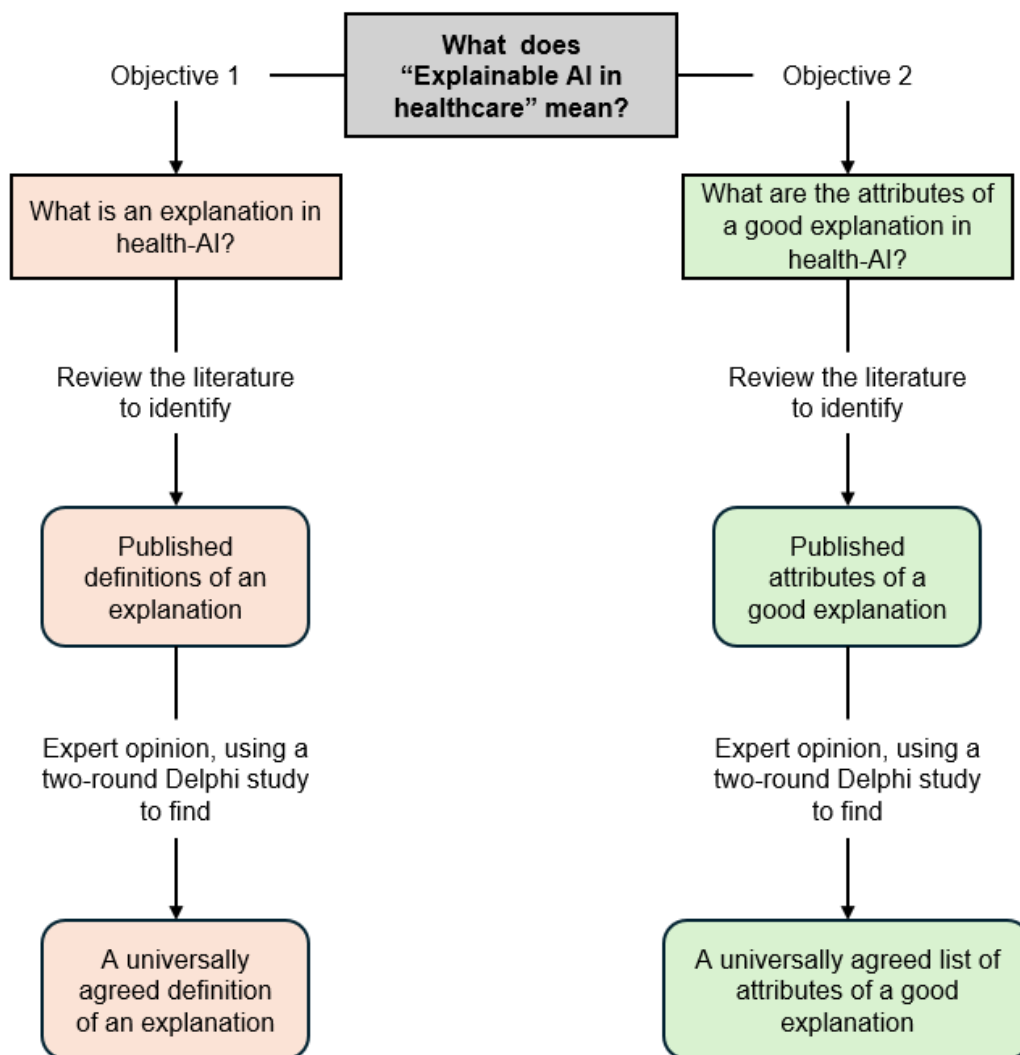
What does "Explainable AI in healthcare" mean?

Objective 1

Objective 2

What is an explanation in health-AI?

Review the literature to identify

Published definitions of an explanation

Expert opinion, using a two-round Delphi study to find

A universally agreed definition of an explanation

What are the attributes of a good explanation in health-AI?

Review the literature to identify

Published attributes of a good explanation

Expert opinion, using a two-round Delphi study to find

A universally agreed list of attributes of a good explanation